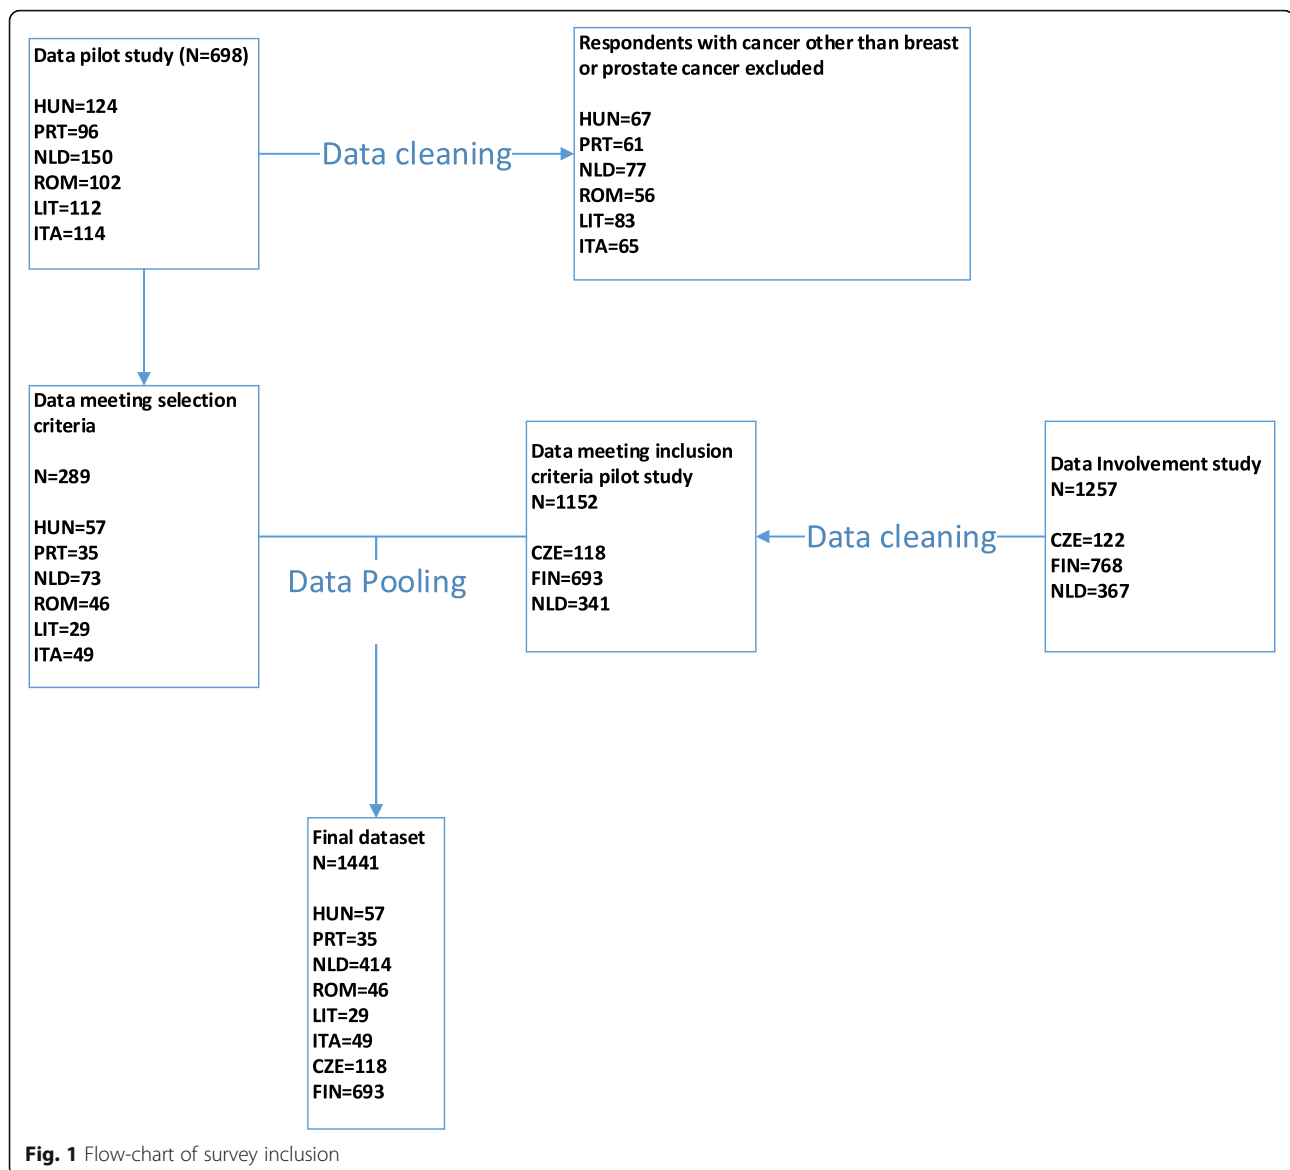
Data pilot study (N=698)

HUN=124
PRT=96
NLD=150
ROM=102
LIT=112
ITA=114

Data cleaning

Respondents with cancer other than breast or prostate cancer excluded

HUN=67
PRT=61
NLD=77
ROM=56
LIT=83
ITA=65

Data meeting selection criteria

N=289

HUN=57
PRT=35
NLD=73
ROM=46
LIT=29
ITA=49

Data Pooling

Data meeting inclusion criteria pilot study
N=1152

CZE=118
FIN=693
NLD=341

Data cleaning

Data Involvement study
N=1257

CZE=122
FIN=768
NLD=367

Final dataset
N=1441

HUN=57
PRT=35
NLD=414
ROM=46
LIT=29
ITA=49
CZE=118
FIN=693

Fig. 1 Flow-chart of survey inclusion